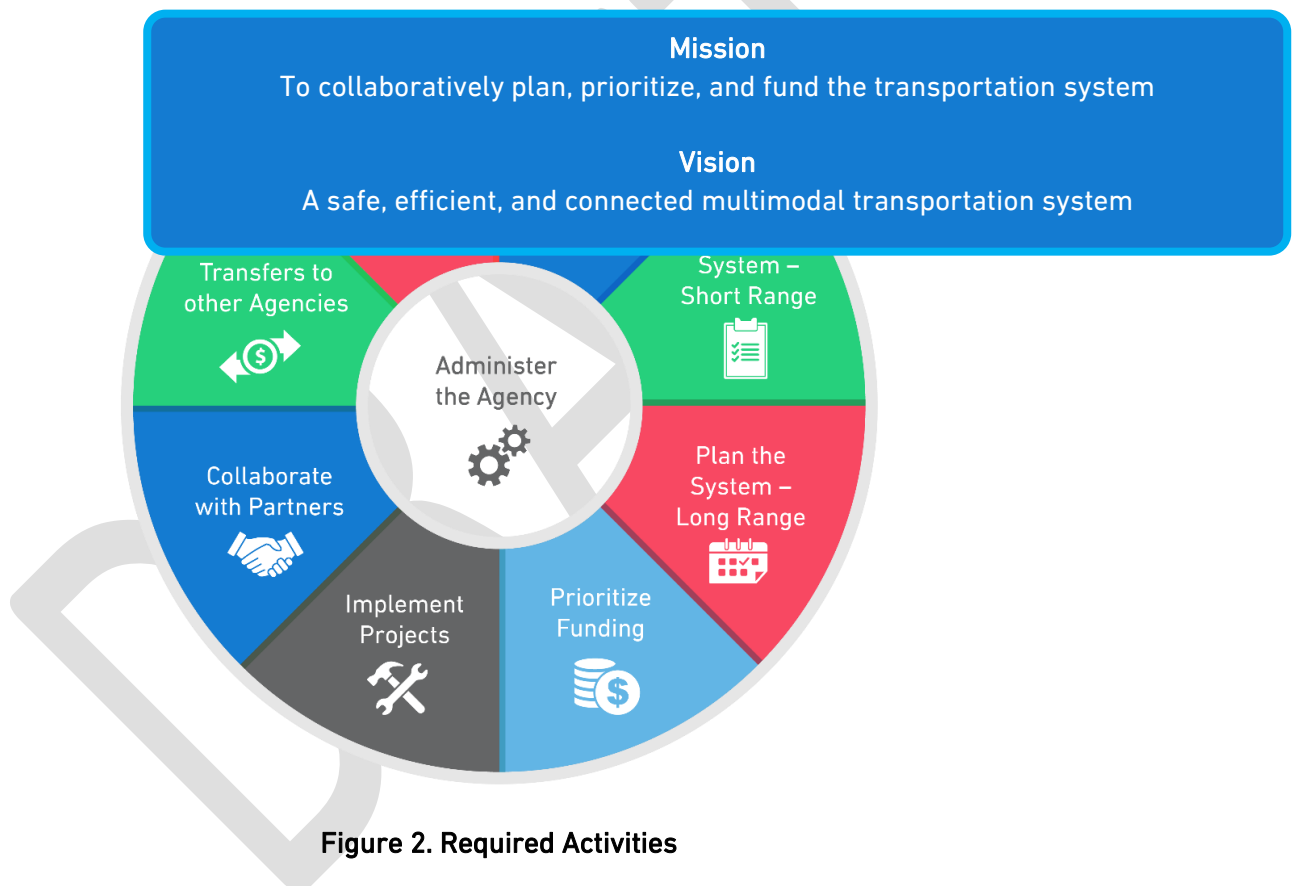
Mission
To collaboratively plan, prioritize, and fund the transportation system

Vision
A safe, efficient, and connected multimodal transportation system

Transfers to other Agencies

System – Short Range

Administer the Agency

Collaborate with Partners

Plan the System – Long Range

Implement Projects

Prioritize Funding

Figure 2. Required Activities